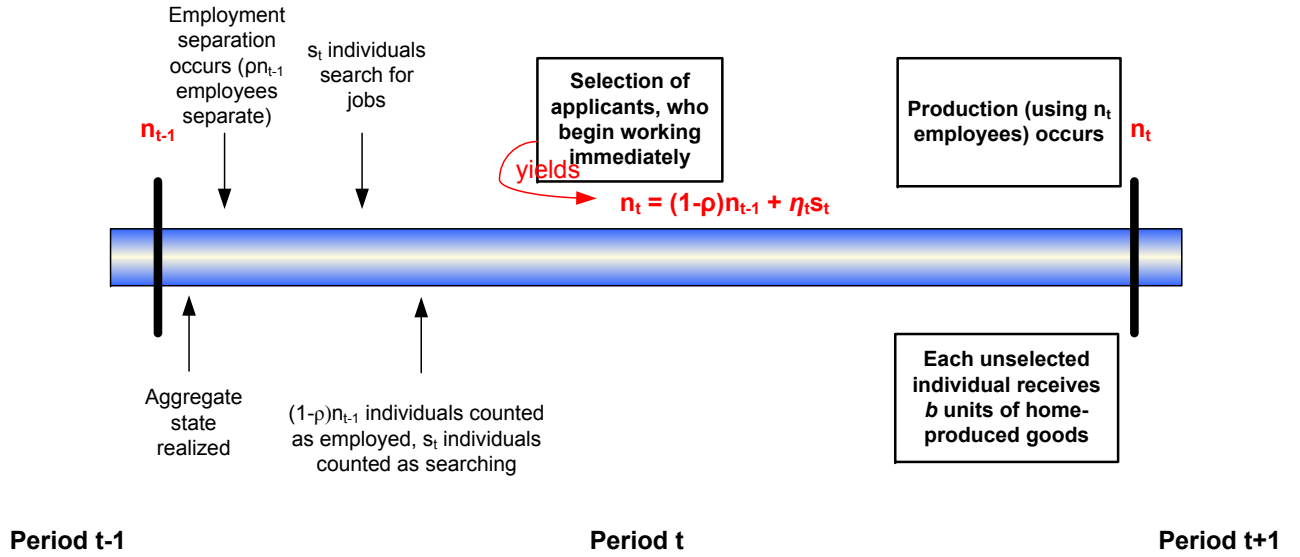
Employment separation occurs ($\rho n_{t-1}$ employees separate)

$s_t$ individuals search for jobs

Selection of applicants, who begin working immediately

yields

$n_t = (1-\rho)n_{t-1} + \eta_t s_t$

Production (using $n_t$ employees) occurs

$n_{t-1}$

$n_t$

Aggregate state realized

$(1-\rho)n_{t-1}$ individuals counted as employed, $s_t$ individuals counted as searching

Each unselected individual receives *b* units of home-produced goods

Period t-1

Period t

Period t+1